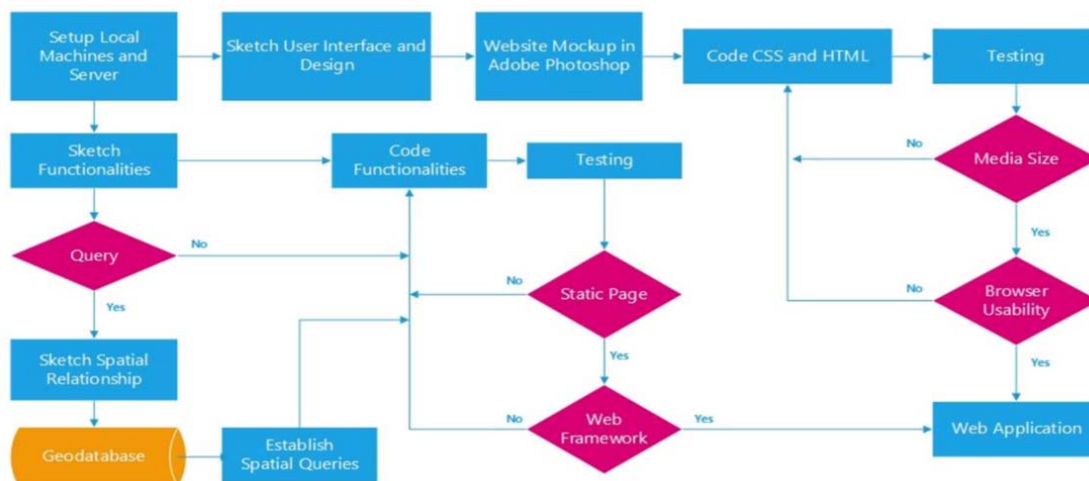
Setup Local Machines and Server

Sketch User Interface and Design

Website Mockup in Adobe Photoshop

Code CSS and HTML

Testing

Sketch Functionalities

Code Functionalities

Testing

No

Media Size

Yes

Query

No

Yes

No

Static Page

No

Browser Usability

Yes

Yes

Sketch Spatial Relationship

Geodatabase

Establish Spatial Queries

No

Web Framework

Yes

Web Application